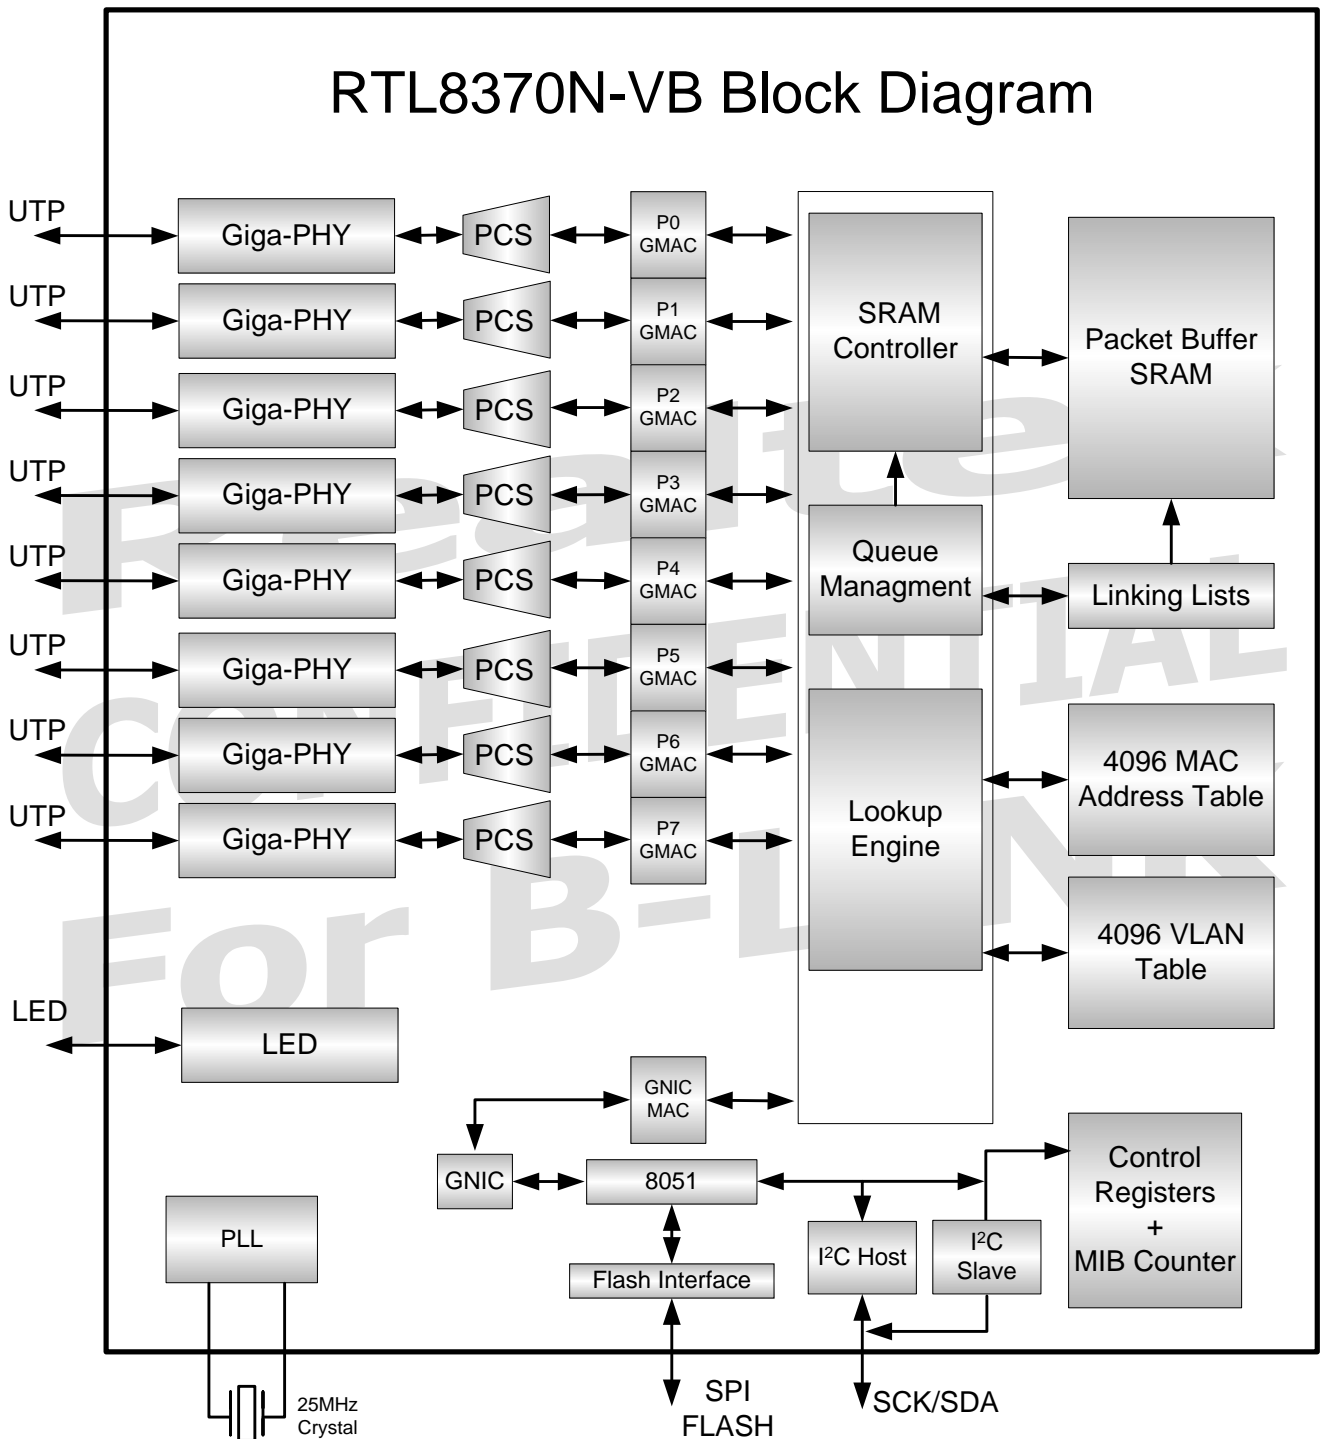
RTL8370N-VB Block Diagram

UTP
Giga-PHY
PCS
P0 GMAC

UTP
Giga-PHY
PCS
P1 GMAC

UTP
Giga-PHY
PCS
P2 GMAC

UTP
Giga-PHY
PCS
P3 GMAC

UTP
Giga-PHY
PCS
P4 GMAC

UTP
Giga-PHY
PCS
P5 GMAC

UTP
Giga-PHY
PCS
P6 GMAC

UTP
Giga-PHY
PCS
P7 GMAC

SRAM Controller
Packet Buffer SRAM
Queue Managment
Linking Lists
Lookup Engine
4096 MAC Address Table
4096 VLAN Table

LED
LED

GNIC MAC
GNIC
8051
Flash Interface
I$^2$C Host
I$^2$C Slave
Control Registers + MIB Counter
PLL
25MHz Crystal
SPI FLASH
SCK/SDA

Realtek CONFIDENTIAL For B-LINK